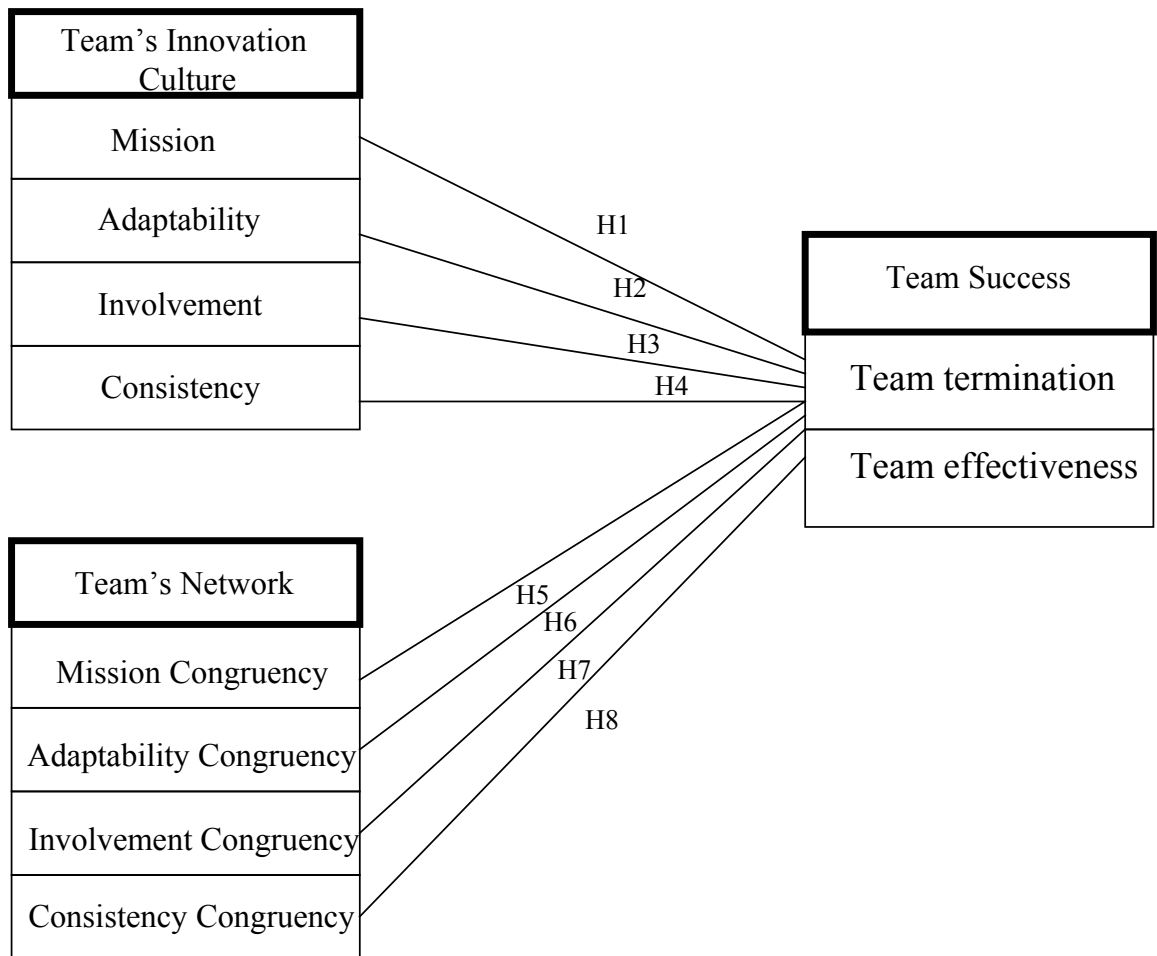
Team's Innovation Culture

Mission

Adaptability

Involvement

Consistency

H1

H2

H3

H4

Team Success

Team termination

Team effectiveness

Team's Network

H5

H6

H7

H8

Mission Congruency

Adaptability Congruency

Involvement Congruency

Consistency Congruency